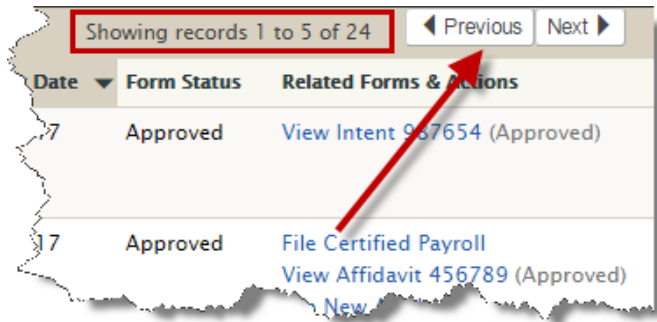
Showing records 1 to 5 of 24 Previous Next

| Date | Form Status | Related Forms & Actions |
|---|---|---|
| 7 | Approved | View Intent 987654 (Approved) |
| 17 | Approved | File Certified Payroll<br>View Affidavit 456789 (Approved)<br>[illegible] New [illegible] |